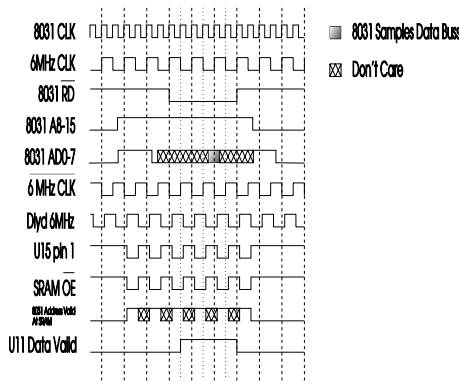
8031 CLK

6MHz CLK

8031 $\overline{RD}$

8031 A8-15

8031 AD0-7

$\overline{6 MHz CLK}$

Dlyd 6MHz

U15 pin 1

SRAM $\overline{OE}$

8031 Address Valid At SRAM

U11 Data Valid

8031 Samples Data Buss

Don't Care